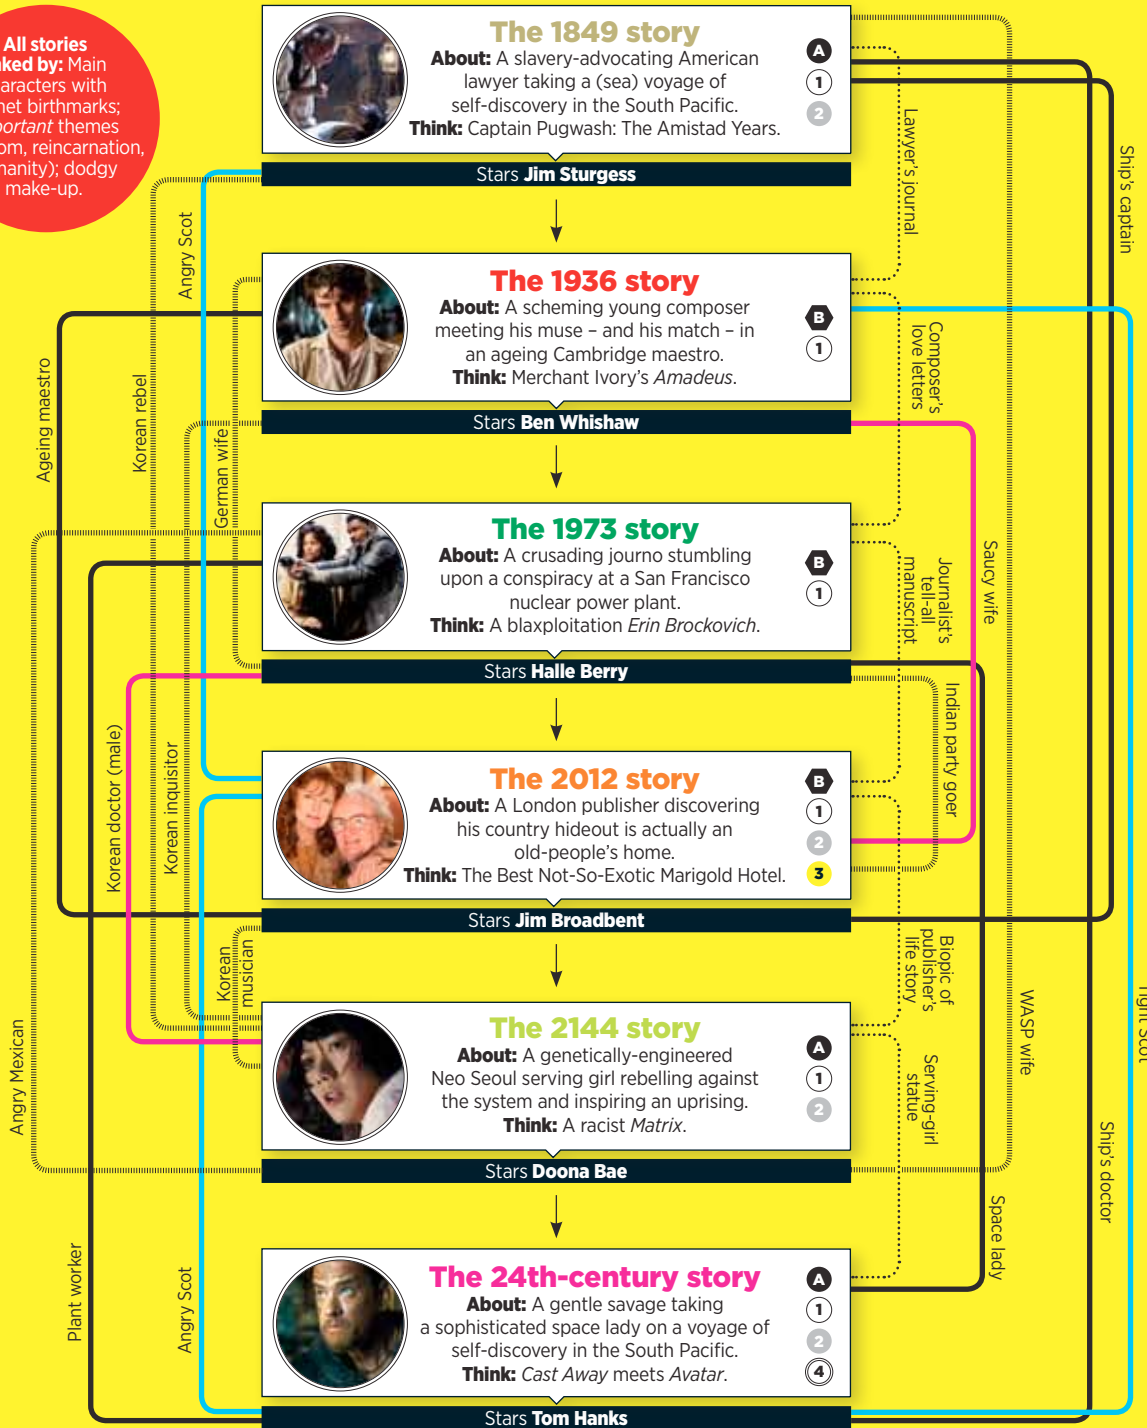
All stories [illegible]ked by: Main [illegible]aracters with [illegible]et birthmarks; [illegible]ortant themes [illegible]om, reincarnation, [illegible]anity); dodgy make-up.

The 1849 story
About: A slavery-advocating American lawyer taking a (sea) voyage of self-discovery in the South Pacific.
Think: Captain Pugwash: The Amistad Years.
A
1
2
Stars Jim Sturgess

The 1936 story
About: A scheming young composer meeting his muse – and his match – in an ageing Cambridge maestro.
Think: Merchant Ivory's Amadeus.
B
1
Stars Ben Whishaw

The 1973 story
About: A crusading journo stumbling upon a conspiracy at a San Francisco nuclear power plant.
Think: A blaxploitation Erin Brockovich.
B
1
Stars Halle Berry

The 2012 story
About: A London publisher discovering his country hideout is actually an old-people's home.
Think: The Best Not-So-Exotic Marigold Hotel.
B
1
2
3
Stars Jim Broadbent

The 2144 story
About: A genetically-engineered Neo Seoul serving girl rebelling against the system and inspiring an uprising.
Think: A racist Matrix.
A
1
2
Stars Doona Bae

The 24th-century story
About: A gentle savage taking a sophisticated space lady on a voyage of self-discovery in the South Pacific.
Think: Cast Away meets Avatar.
A
1
2
4
Stars Tom Hanks

Angry Scot
Ageing maestro
Korean rebel
German wife
Korean doctor (male)
Korean inquisitor
Korean musician
Angry Mexican
Plant worker
Angry Scot
Lawyer's journal
Composer's love letters
Journalist's tell-all manuscript
Saucy wife
Indian party goer
Biopic of publisher's life story
Serving-girl statue
WASP wife
Space lady
Ship's captain
Ship's doctor
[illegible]ight Scot